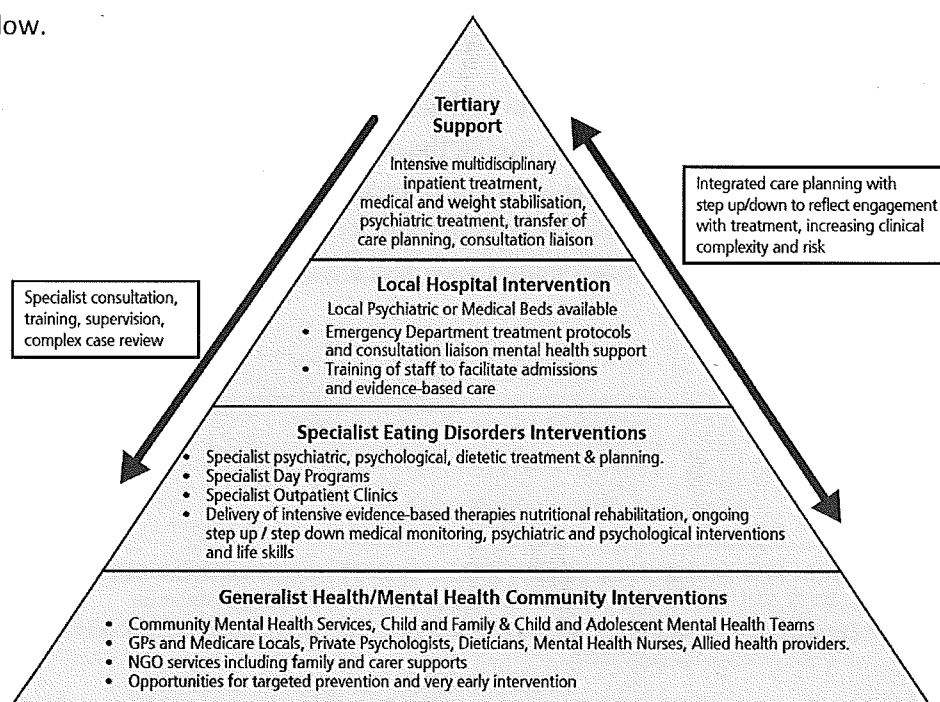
low.

Tertiary Support

Intensive multidisciplinary inpatient treatment, medical and weight stabilisation, psychiatric treatment, transfer of care planning, consultation liaison

Integrated care planning with step up/down to reflect engagement with treatment, increasing clinical complexity and risk

Specialist consultation, training, supervision, complex case review

Local Hospital Intervention

Local Psychiatric or Medical Beds available

- Emergency Department treatment protocols and consultation liaison mental health support
- Training of staff to facilitate admissions and evidence-based care

Specialist Eating Disorders Interventions

- Specialist psychiatric, psychological, dietetic treatment & planning.
- Specialist Day Programs
- Specialist Outpatient Clinics
- Delivery of intensive evidence-based therapies nutritional rehabilitation, ongoing step up / step down medical monitoring, psychiatric and psychological interventions and life skills

Generalist Health/Mental Health Community Interventions

- Community Mental Health Services, Child and Family & Child and Adolescent Mental Health Teams
- GPs and Medicare Locals, Private Psychologists, Dieticians, Mental Health Nurses, Allied health providers.
- NGO services including family and carer supports
- Opportunities for targeted prevention and very early intervention